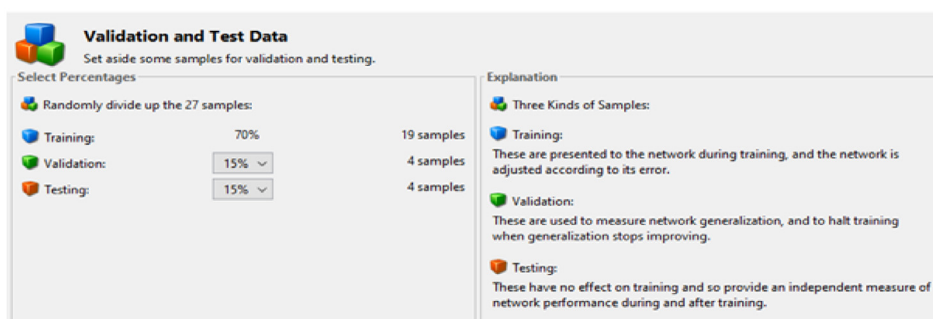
Validation and Test Data
Set aside some samples for validation and testing.

Select Percentages

Randomly divide up the 27 samples:

| | | |
|---|---|---|
| Training: | 70% | 19 samples |
| Validation: | 15% | 4 samples |
| Testing: | 15% | 4 samples |

Explanation

Three Kinds of Samples:

Training:
These are presented to the network during training, and the network is adjusted according to its error.

Validation:
These are used to measure network generalization, and to halt training when generalization stops improving.

Testing:
These have no effect on training and so provide an independent measure of network performance during and after training.